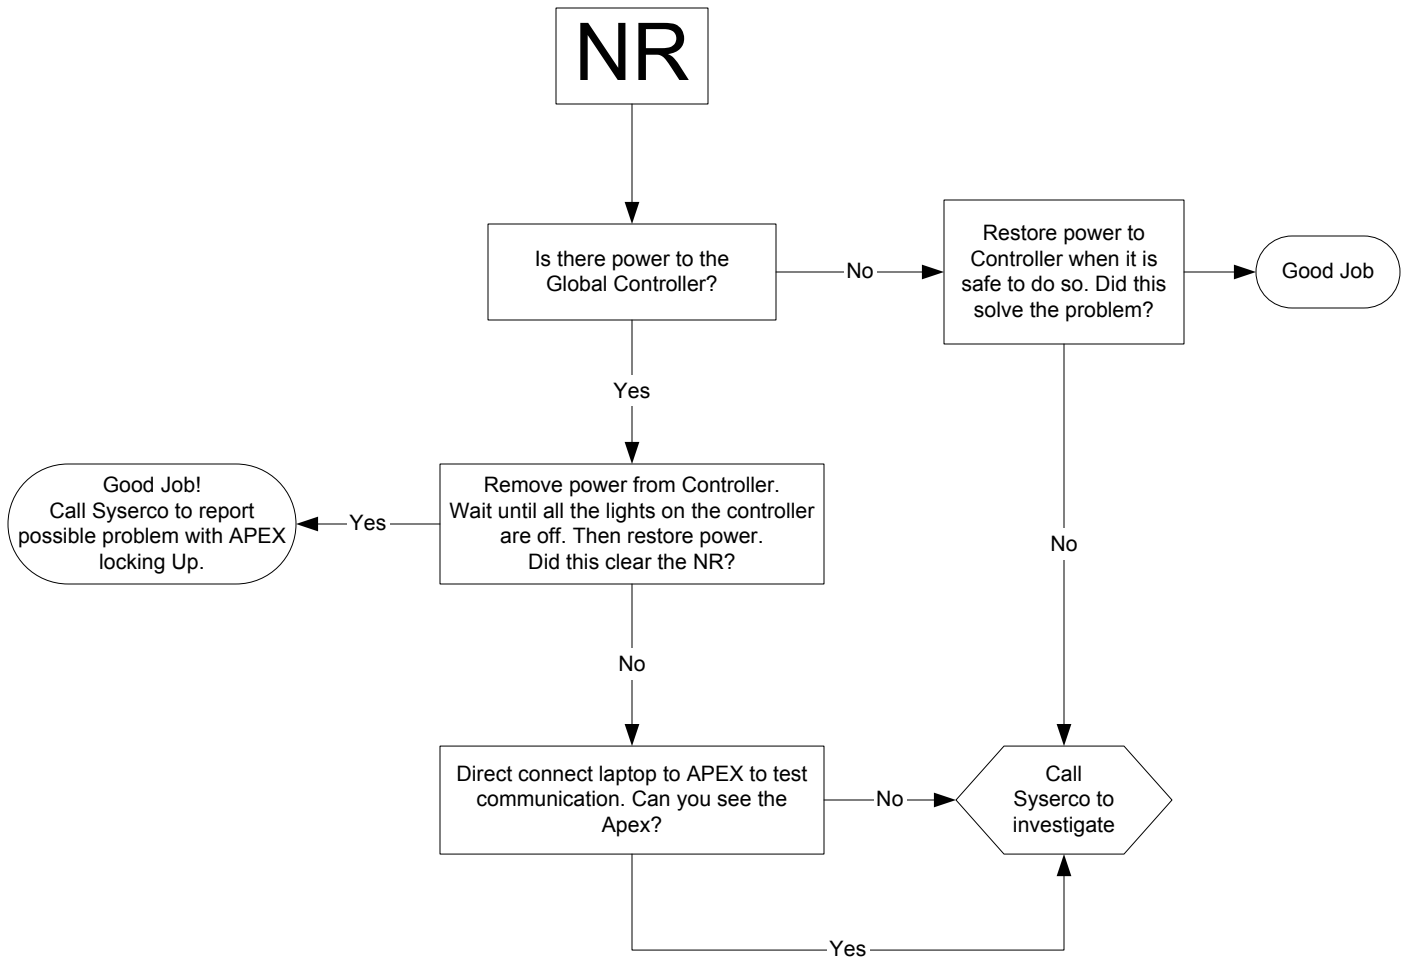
NR

Is there power to the Global Controller?

No

Restore power to Controller when it is safe to do so. Did this solve the problem?

Good Job

Yes

Good Job! Call Syserco to report possible problem with APEX locking Up.

Yes

Remove power from Controller. Wait until all the lights on the controller are off. Then restore power. Did this clear the NR?

No

No

Direct connect laptop to APEX to test communication. Can you see the Apex?

No

Call Syserco to investigate

Yes